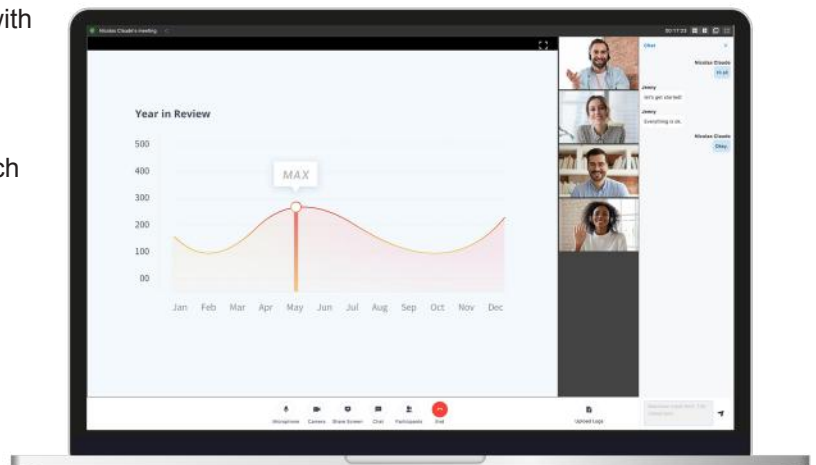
with

ch

Nicolas Claudio's meeting

00:17:23

Year in Review

500

400

300

200

100

00

MAX

Jan Feb Mar Apr May Jun Jul Aug Sep Oct Nov Dec

Chat

Nicolas Claudio

Hi all

Jenny

let's get started

Jenny

Everything is ok.

Nicolas Claudio

Okay.

Microphone Camera Share Screen Chat Participants End

Upload Logs

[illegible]